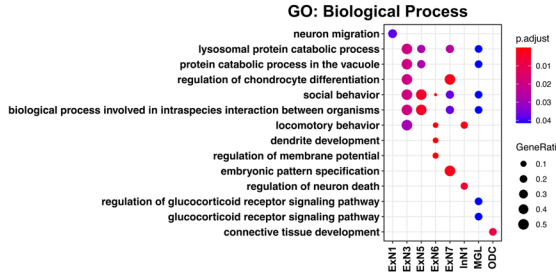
GO: Biological Process

neuron migration
lysosomal protein catabolic process
protein catabolic process in the vacuole
regulation of chondrocyte differentiation
social behavior
biological process involved in intraspecies interaction between organisms
locomotory behavior
dendrite development
regulation of membrane potential
embryonic pattern specification
regulation of neuron death
regulation of glucocorticoid receptor signaling pathway
glucocorticoid receptor signaling pathway
connective tissue development

ExN1 ExN3 ExN5 ExN6 ExN7 InN1 MGL ODC

p.adjust
0.01
0.02
0.03
0.04

GeneRati
0.1
0.2
0.3
0.4
0.5